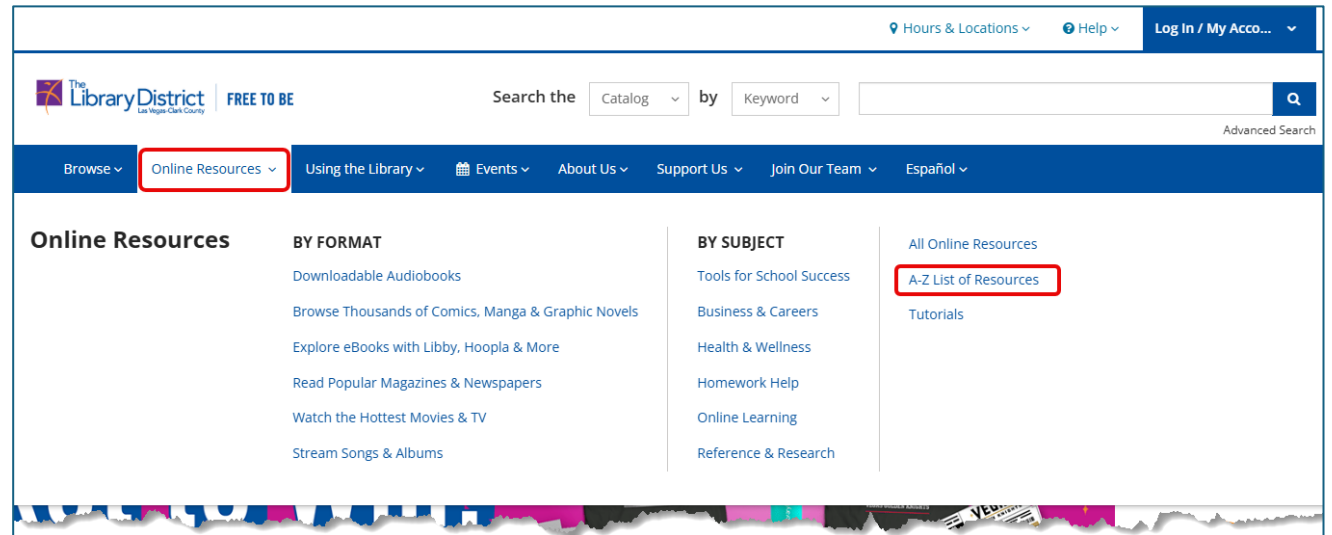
Hours & Locations Help Log In / My Acco...

The Library District Las Vegas-Clark County | FREE TO BE

Search the Catalog by Keyword

Advanced Search

Browse Online Resources Using the Library Events About Us Support Us Join Our Team Español

Online Resources

BY FORMAT
Downloadable Audiobooks
Browse Thousands of Comics, Manga & Graphic Novels
Explore eBooks with Libby, Hoopla & More
Read Popular Magazines & Newspapers
Watch the Hottest Movies & TV
Stream Songs & Albums

BY SUBJECT
Tools for School Success
Business & Careers
Health & Wellness
Homework Help
Online Learning
Reference & Research

All Online Resources
A-Z List of Resources
Tutorials